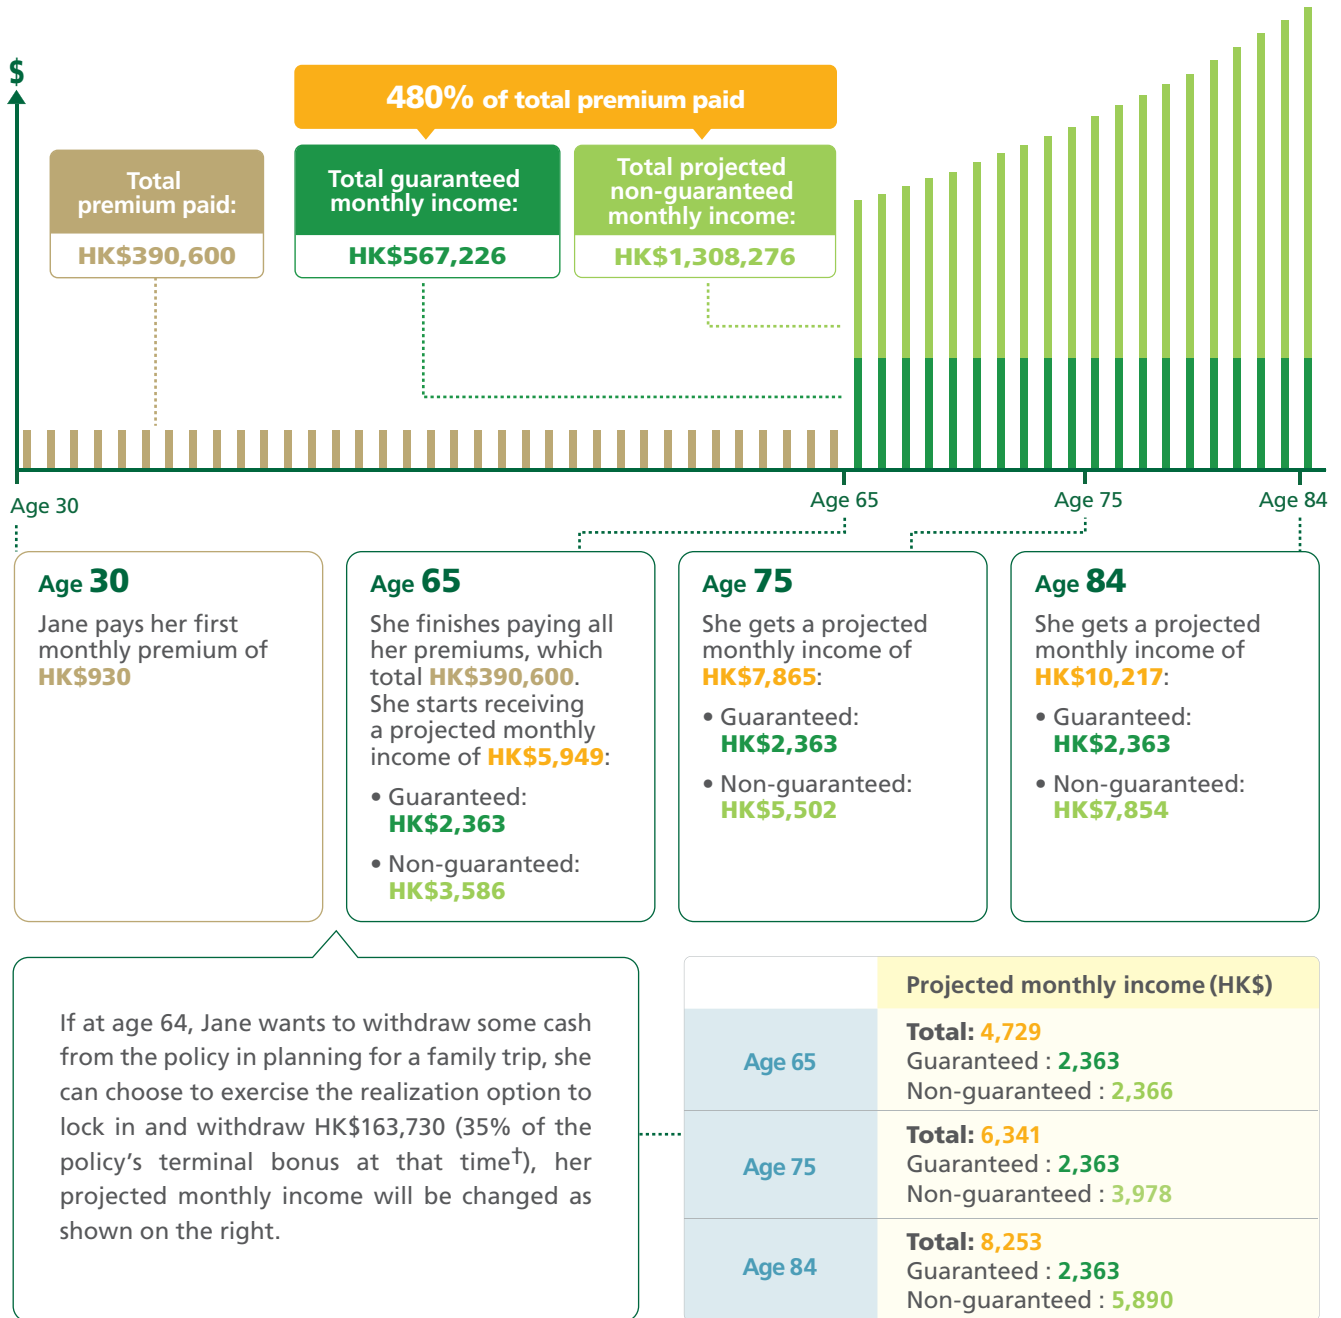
$

480% of total premium paid

Total premium paid:
HK$390,600

Total guaranteed monthly income:
HK$567,226

Total projected non-guaranteed monthly income:
HK$1,308,276

Age 30

Age 65

Age 75

Age 84

Age 30
Jane pays her first monthly premium of HK$930

Age 65
She finishes paying all her premiums, which total HK$390,600. She starts receiving a projected monthly income of HK$5,949:
• Guaranteed: HK$2,363
• Non-guaranteed: HK$3,586

Age 75
She gets a projected monthly income of HK$7,865:
• Guaranteed: HK$2,363
• Non-guaranteed: HK$5,502

Age 84
She gets a projected monthly income of HK$10,217:
• Guaranteed: HK$2,363
• Non-guaranteed: HK$7,854

If at age 64, Jane wants to withdraw some cash from the policy in planning for a family trip, she can choose to exercise the realization option to lock in and withdraw HK$163,730 (35% of the policy's terminal bonus at that time$^{\dagger}$), her projected monthly income will be changed as shown on the right.

| | Projected monthly income (HK$) |
|---|---|
| Age 65 | Total: 4,729<br>Guaranteed : 2,363<br>Non-guaranteed : 2,366 |
| Age 75 | Total: 6,341<br>Guaranteed : 2,363<br>Non-guaranteed : 3,978 |
| Age 84 | Total: 8,253<br>Guaranteed : 2,363<br>Non-guaranteed : 5,890 |